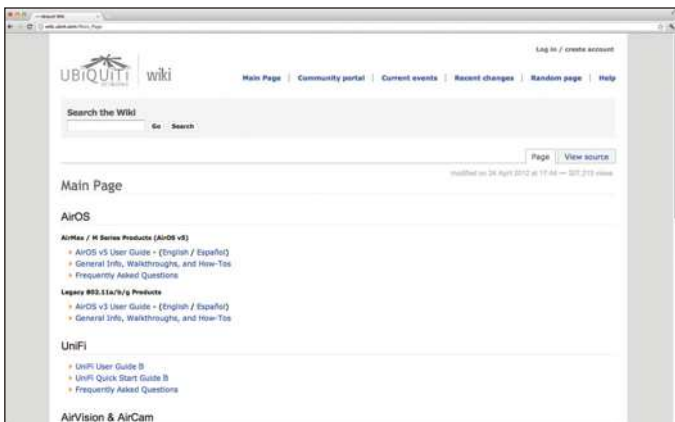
Log in / create account

UBIQUITI NETWORKS | wiki

Main Page | Community portal | Current events | Recent changes | Random page | Help

Search the Wiki

Go Search

Page View source

Main Page

modified on 26 April 2012 at 17:44 — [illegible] views

AirOS

AirMax / M Series Products (AirOS v5)

- AirOS v5 User Guide - (English / Español)
- General Info, Walkthroughs, and How-Tos
- Frequently Asked Questions

Legacy 802.11a/b/g Products

- AirOS v3 User Guide - (English / Español)
- General Info, Walkthroughs, and How-Tos

UniFi

- UniFi User Guide B
- UniFi Quick Start Guide B
- Frequently Asked Questions

AirVision & AirCam